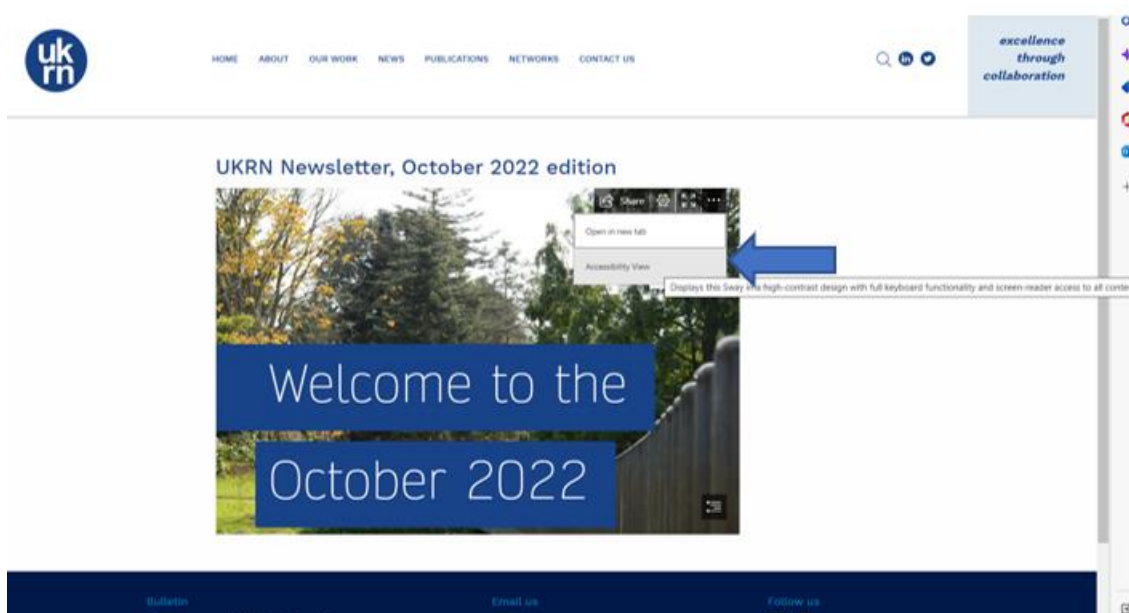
uk rn

HOME ABOUT OUR WORK NEWS PUBLICATIONS NETWORKS CONTACT US

excellence through collaboration

UKRN Newsletter, October 2022 edition

Share

Open in new tab

Accessibility View

Displays this Sway in a high-contrast design with full keyboard functionality and screen-reader access to all conte

Welcome to the

October 2022

Bulletin

Email us

Follow us